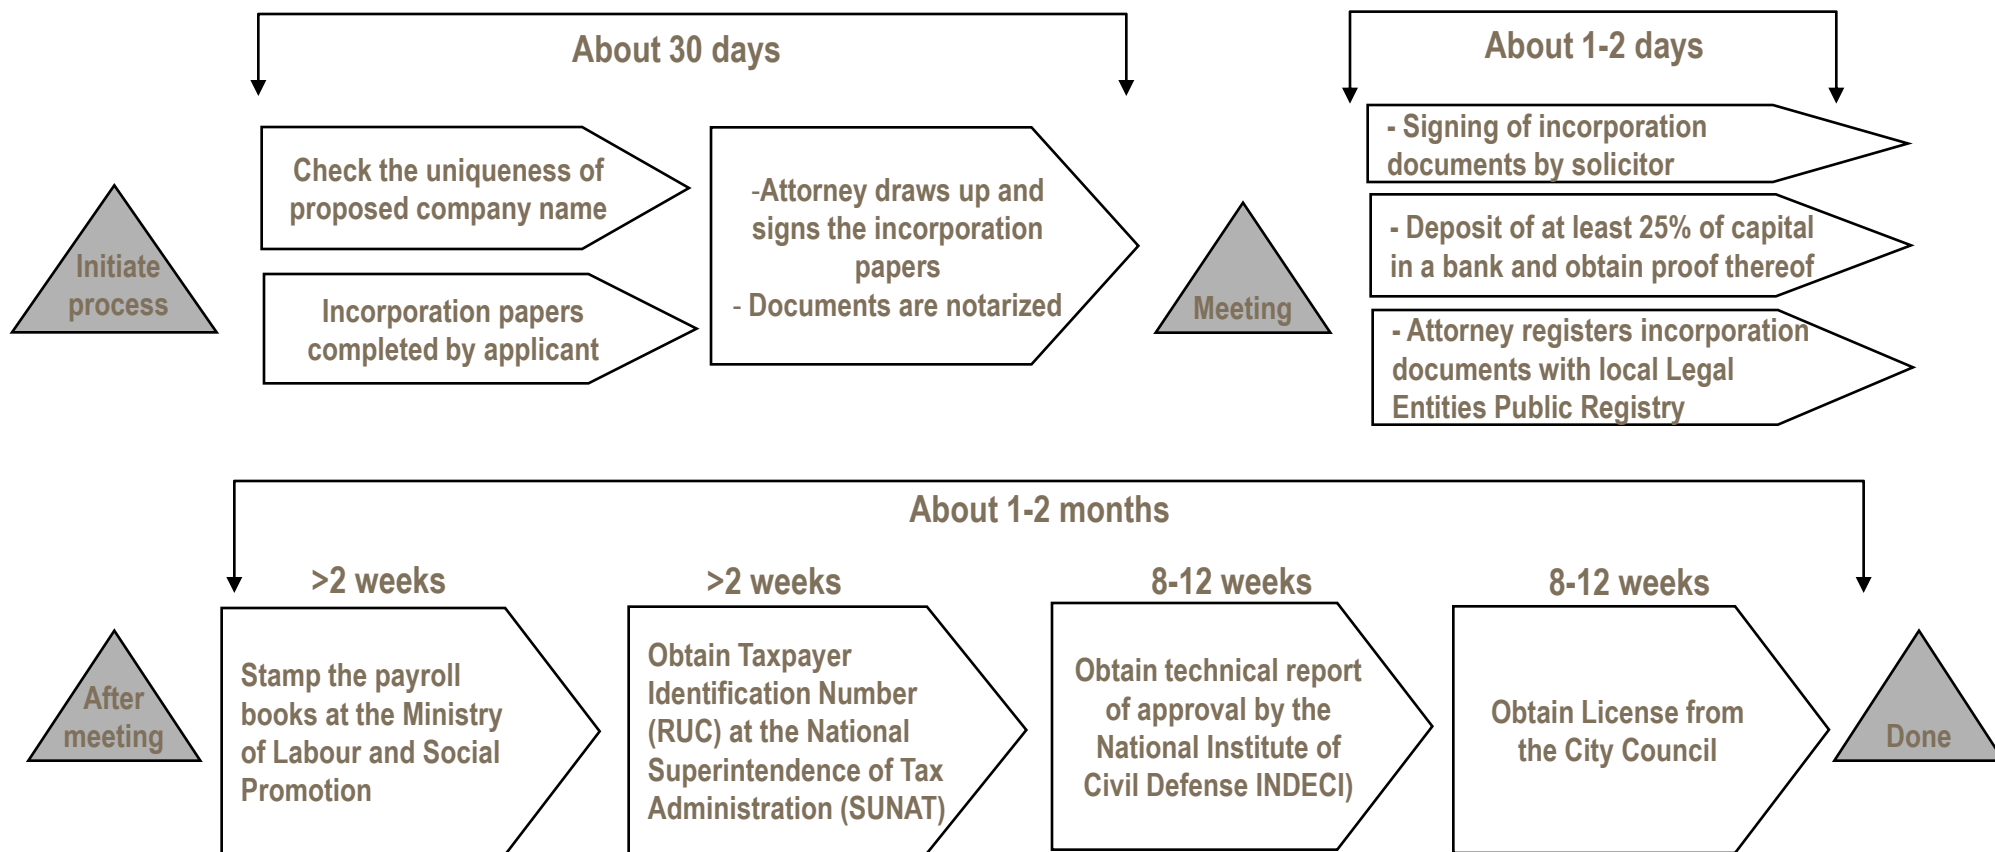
About 30 days

About 1-2 days

Initiate process

Check the uniqueness of proposed company name

Incorporation papers completed by applicant

-Attorney draws up and signs the incorporation papers
- Documents are notarized

Meeting

- Signing of incorporation documents by solicitor

- Deposit of at least 25% of capital in a bank and obtain proof thereof

- Attorney registers incorporation documents with local Legal Entities Public Registry

About 1-2 months

>2 weeks

>2 weeks

8-12 weeks

8-12 weeks

After meeting

Stamp the payroll books at the Ministry of Labour and Social Promotion

Obtain Taxpayer Identification Number (RUC) at the National Superintendence of Tax Administration (SUNAT)

Obtain technical report of approval by the National Institute of Civil Defense INDECI)

Obtain License from the City Council

Done